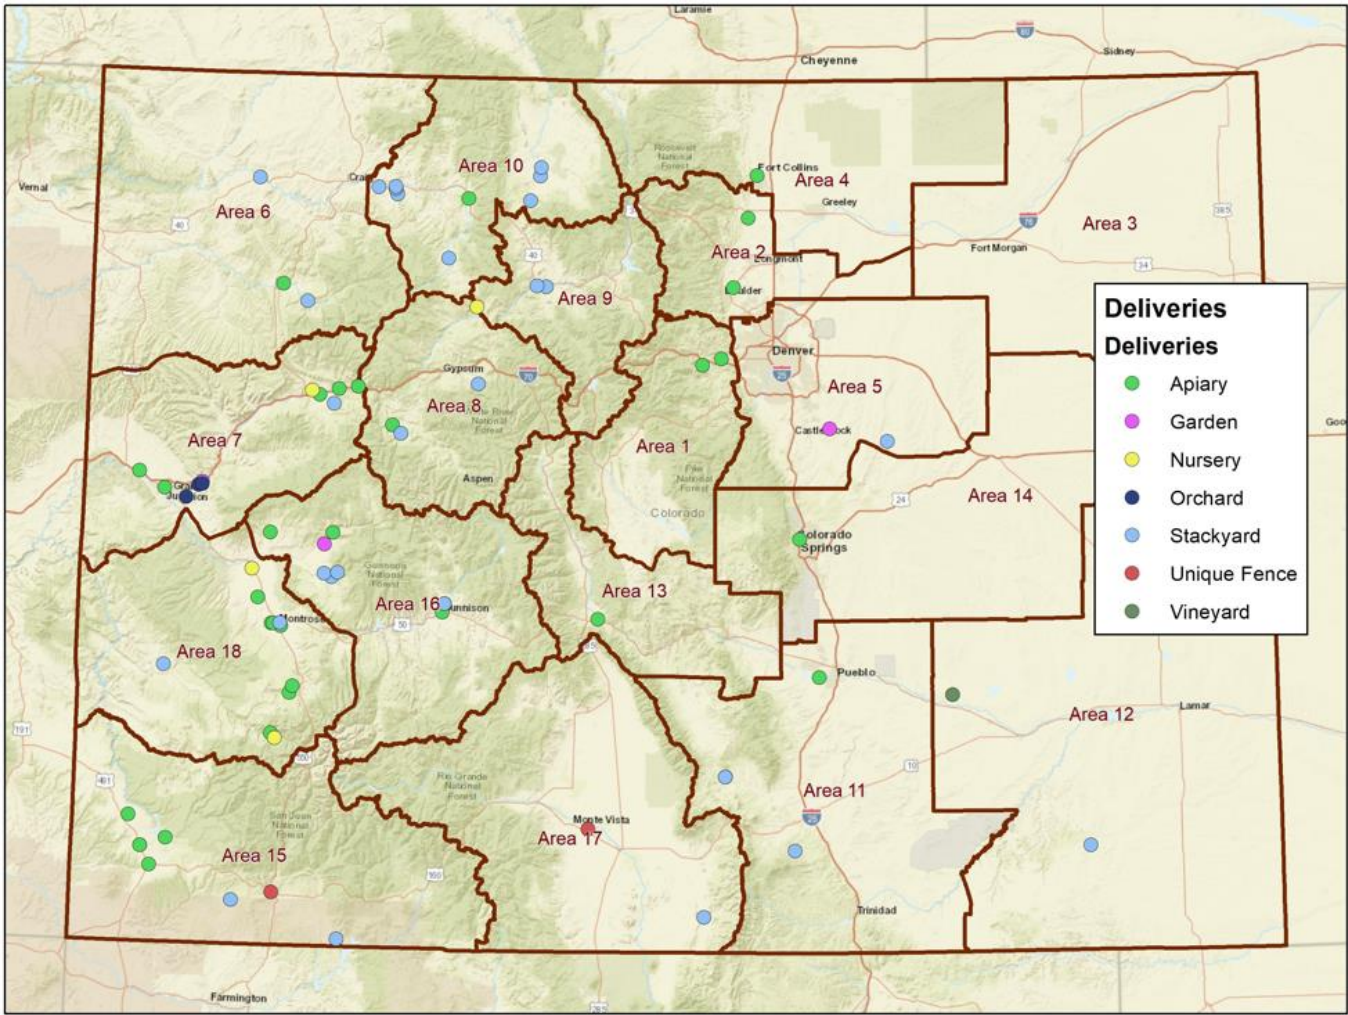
Laramie
Cheyenne
Sidney
Vernal
Craig
Fort Collins
Area 10
Area 4
Greeley
Area 6
Area 3
Area 2
Longmont
Fort Morgan
Area 9
Boulder
Denver
Gypsum
Area 5
Area 8
Castle Rock
Area 7
Area 1
Grand Junction
Aspen
Area 14
Colorado
Colorado Springs
Area 13
Area 16
Gunnison
Montrose
Area 18
Pueblo
Area 12
Lamar
Area 11
Monte Vista
Area 17
Area 15
Trinidad
Farmington

Deliveries
Deliveries
Apiary
Garden
Nursery
Orchard
Stackyard
Unique Fence
Vineyard